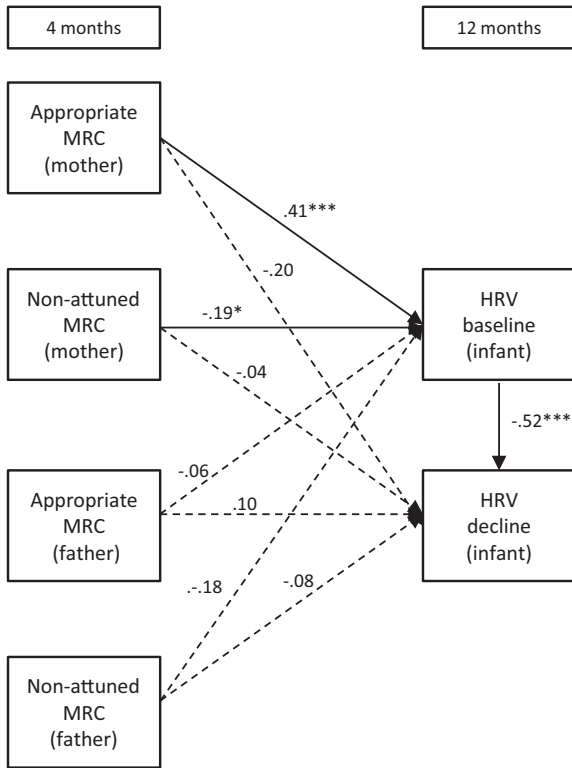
4 months

12 months

Appropriate MRC (mother)

.41***

-.20

Non-attuned MRC (mother)

-.19*

-.04

HRV baseline (infant)

-.52***

-.06

Appropriate MRC (father)

.10

HRV decline (infant)

.-.18

-.08

Non-attuned MRC (father)